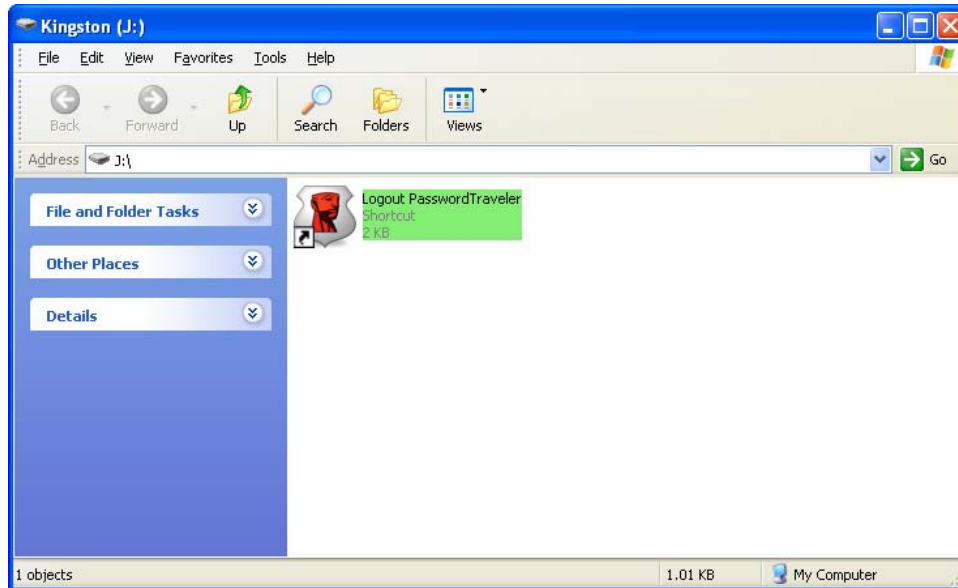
Kingston (J:)

File Edit View Favorites Tools Help

Back Forward Up Search Folders Views

Address J:\

Go

File and Folder Tasks

Other Places

Details

Logout PasswordTraveler
Shortcut
2 KB

1 objects

1.01 KB

My Computer